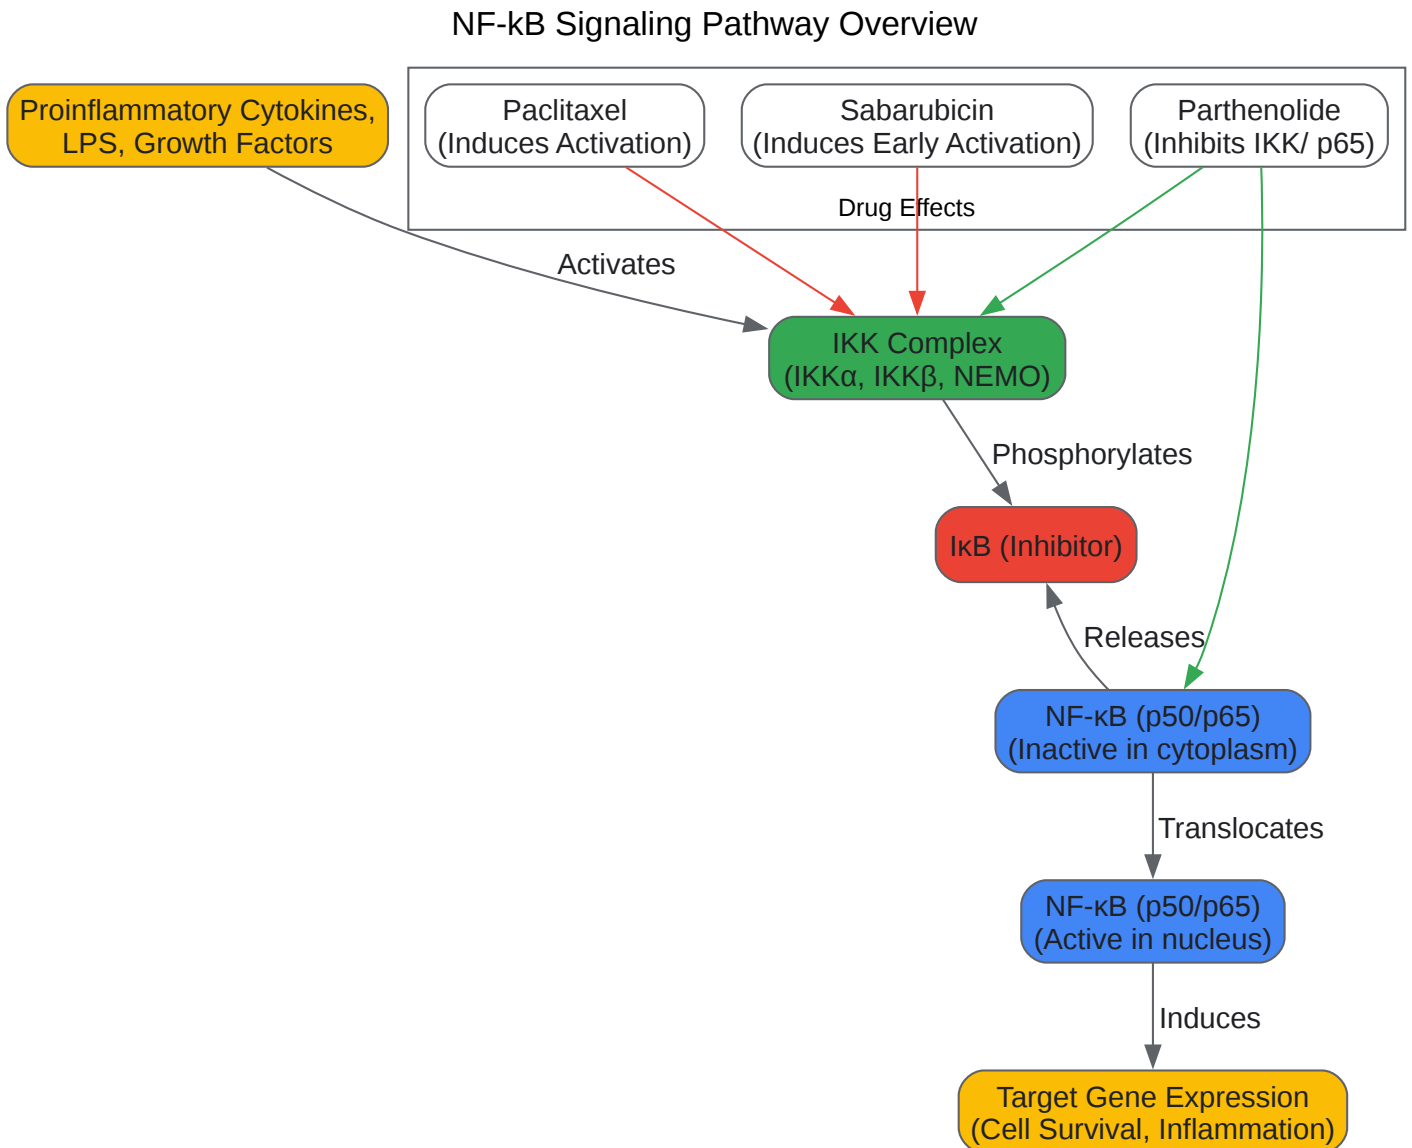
NF-kB Signaling Pathway Overview

Proinflammatory Cytokines, LPS, Growth Factors

Paclitaxel
(Induces Activation)

Sabarubicin
(Induces Early Activation)

Parthenolide
(Inhibits IKK/ p65)

Drug Effects

Activates

IKK Complex
(IKKα, IKKβ, NEMO)

Phosphorylates

IκB (Inhibitor)

Releases

NF-κB (p50/p65)
(Inactive in cytoplasm)

Translocates

NF-κB (p50/p65)
(Active in nucleus)

Induces

Target Gene Expression
(Cell Survival, Inflammation)